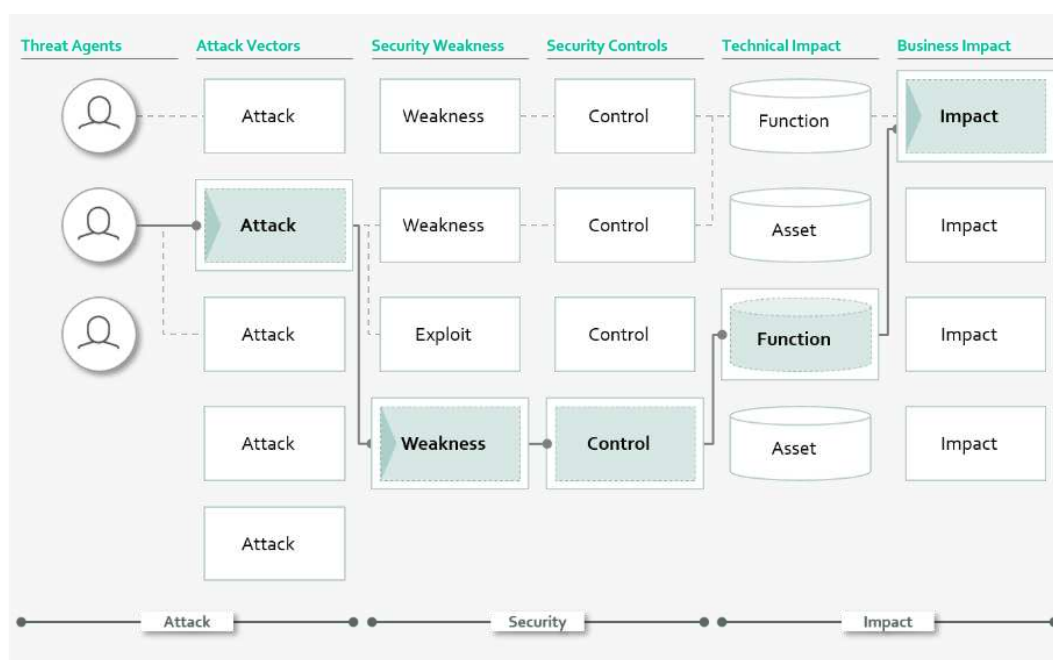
Threat Agents

Attack Vectors

Security Weakness

Security Controls

Technical Impact

Business Impact

Attack

Weakness

Control

Function

Impact

Attack

Weakness

Control

Asset

Impact

Attack

Exploit

Control

Function

Impact

Attack

Weakness

Control

Asset

Impact

Attack

Attack

Security

Impact